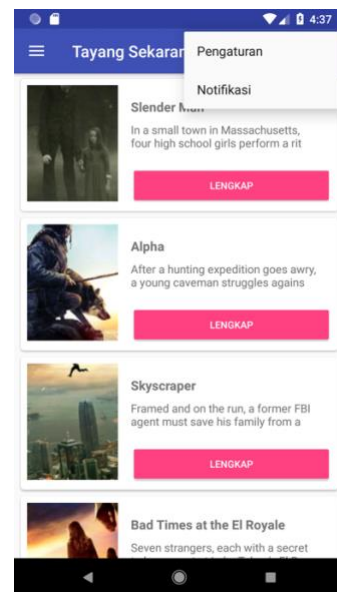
4:37

Tayang Sekaran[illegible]

Pengaturan

Notifikasi

Slender Man

In a small town in Massachusetts, four high school girls perform a rit

LENGKAP

Alpha

After a hunting expedition goes awry, a young caveman struggles agains

LENGKAP

Skyscraper

Framed and on the run, a former FBI agent must save his family from a

LENGKAP

Bad Times at the El Royale

Seven strangers, each with a secret